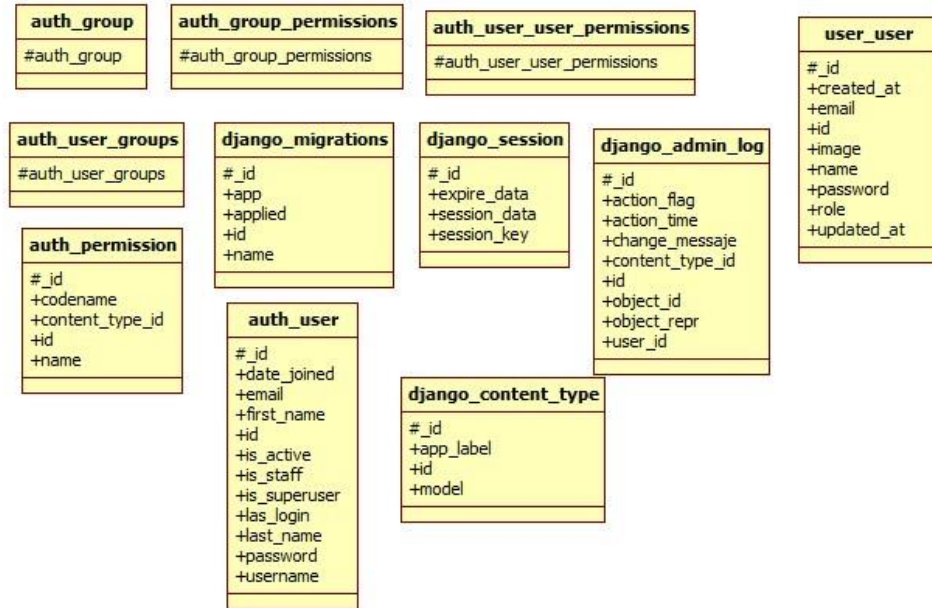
auth_group
#auth_group

auth_group_permissions
#auth_group_permissions

auth_user_user_permissions
#auth_user_user_permissions

user_user
# _id
+created_at
+email
+id
+image
+name
+password
+role
+updated_at

auth_user_groups
#auth_user_groups

django_migrations
# _id
+app
+applied
+id
+name

django_session
# _id
+expire_data
+session_data
+session_key

django_admin_log
# _id
+action_flag
+action_time
+change_messaje
+content_type_id
+id
+object_id
+object_repr
+user_id

auth_permission
# _id
+codename
+content_type_id
+id
+name

auth_user
# _id
+date_joined
+email
+first_name
+id
+is_active
+is_staff
+is_superuser
+las_login
+last_name
+password
+username

django_content_type
# _id
+app_label
+id
+model